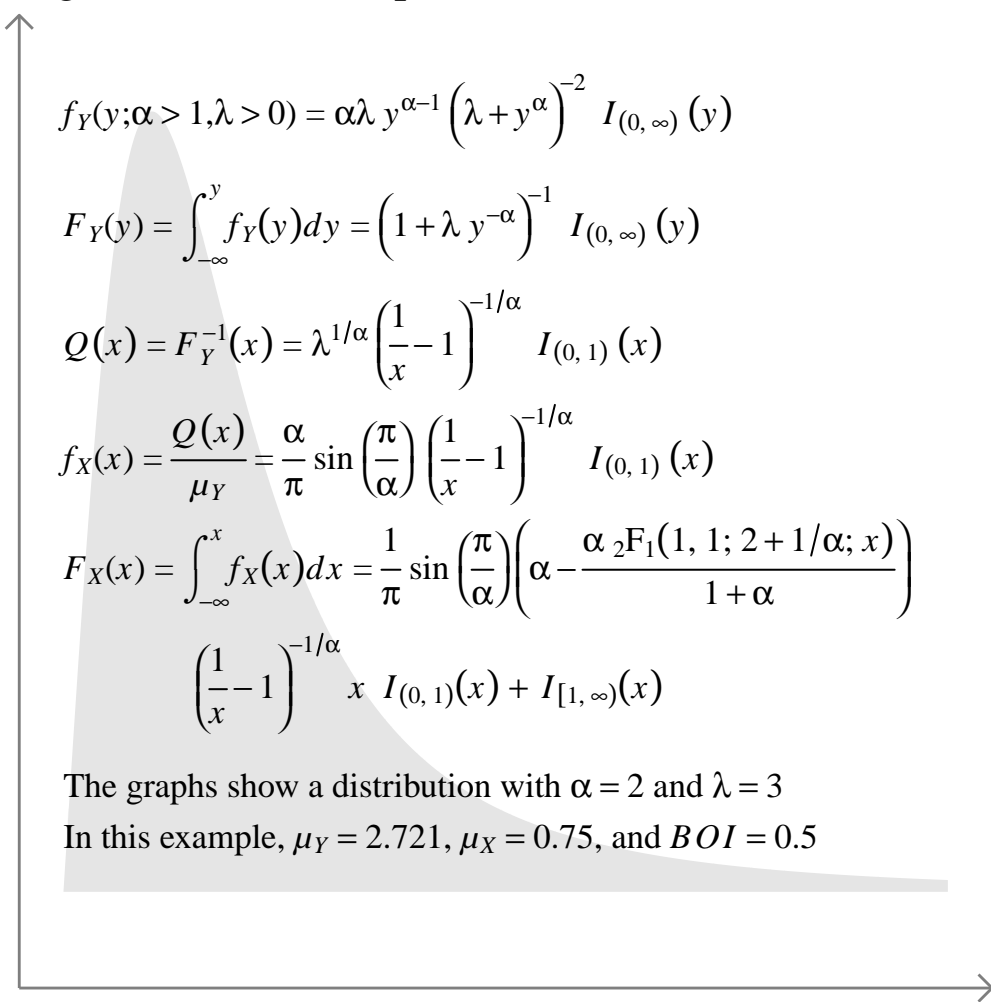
$f_Y(y;\alpha > 1,\lambda > 0) = \alpha\lambda\, y^{\alpha-1}\left(\lambda + y^{\alpha}\right)^{-2}\; I_{(0,\,\infty)}\,(y)$

$F_Y(y) = \int_{-\infty}^{y} f_Y(y)dy = \left(1 + \lambda\, y^{-\alpha}\right)^{-1}\; I_{(0,\,\infty)}\,(y)$

$Q(x) = F_Y^{-1}(x) = \lambda^{1/\alpha}\left(\frac{1}{x} - 1\right)^{-1/\alpha}\; I_{(0,\,1)}\,(x)$

$f_X(x) = \frac{Q(x)}{\mu_Y} = \frac{\alpha}{\pi}\sin\left(\frac{\pi}{\alpha}\right)\left(\frac{1}{x} - 1\right)^{-1/\alpha}\; I_{(0,\,1)}\,(x)$

$F_X(x) = \int_{-\infty}^{x} f_X(x)dx = \frac{1}{\pi}\sin\left(\frac{\pi}{\alpha}\right)\left(\alpha - \frac{\alpha\,{}_2F_1(1,\,1;\,2+1/\alpha;\,x)}{1+\alpha}\right)$

$\left(\frac{1}{x} - 1\right)^{-1/\alpha} x\;\; I_{(0,\,1)}(x) + I_{[1,\,\infty)}(x)$

The graphs show a distribution with $\alpha = 2$ and $\lambda = 3$
In this example, $\mu_Y = 2.721$, $\mu_X = 0.75$, and $BOI = 0.5$